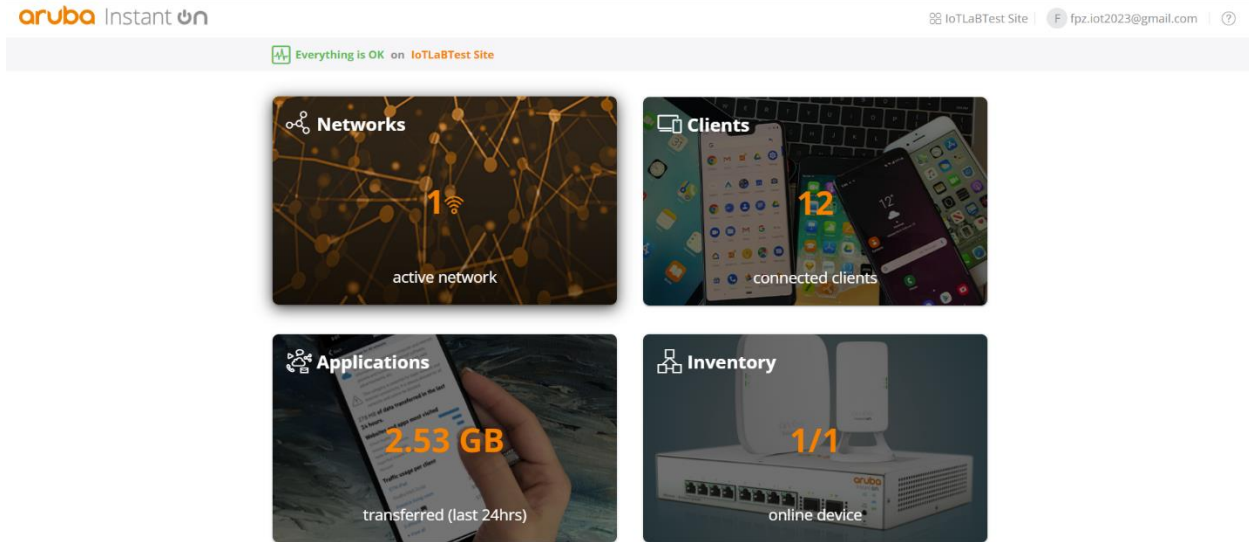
aruba Instant on

IoTLaBTest Site | F fpz.iot2023@gmail.com | ?

Everything is OK on IoTLaBTest Site

Networks
1
active network

Clients
12
connected clients

Applications
2.53 GB
transferred (last 24hrs)

Inventory
1/1
online device